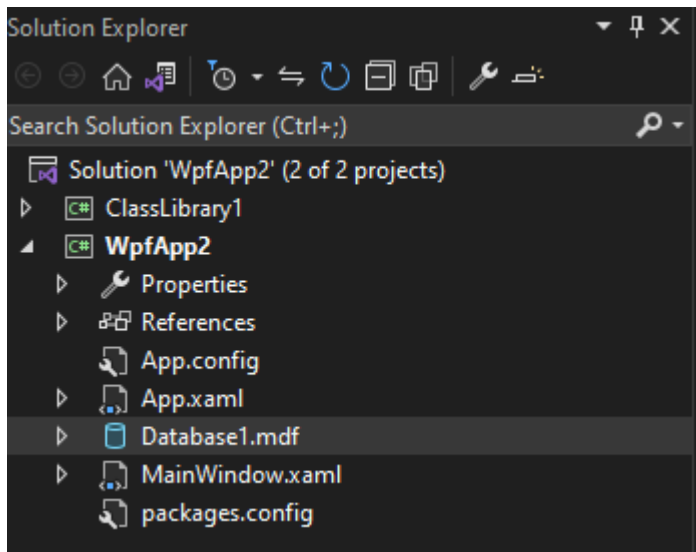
Solution Explorer

Search Solution Explorer (Ctrl+;)

Solution 'WpfApp2' (2 of 2 projects)
C# ClassLibrary1
C# WpfApp2
Properties
References
App.config
App.xaml
Database1.mdf
MainWindow.xaml
packages.config